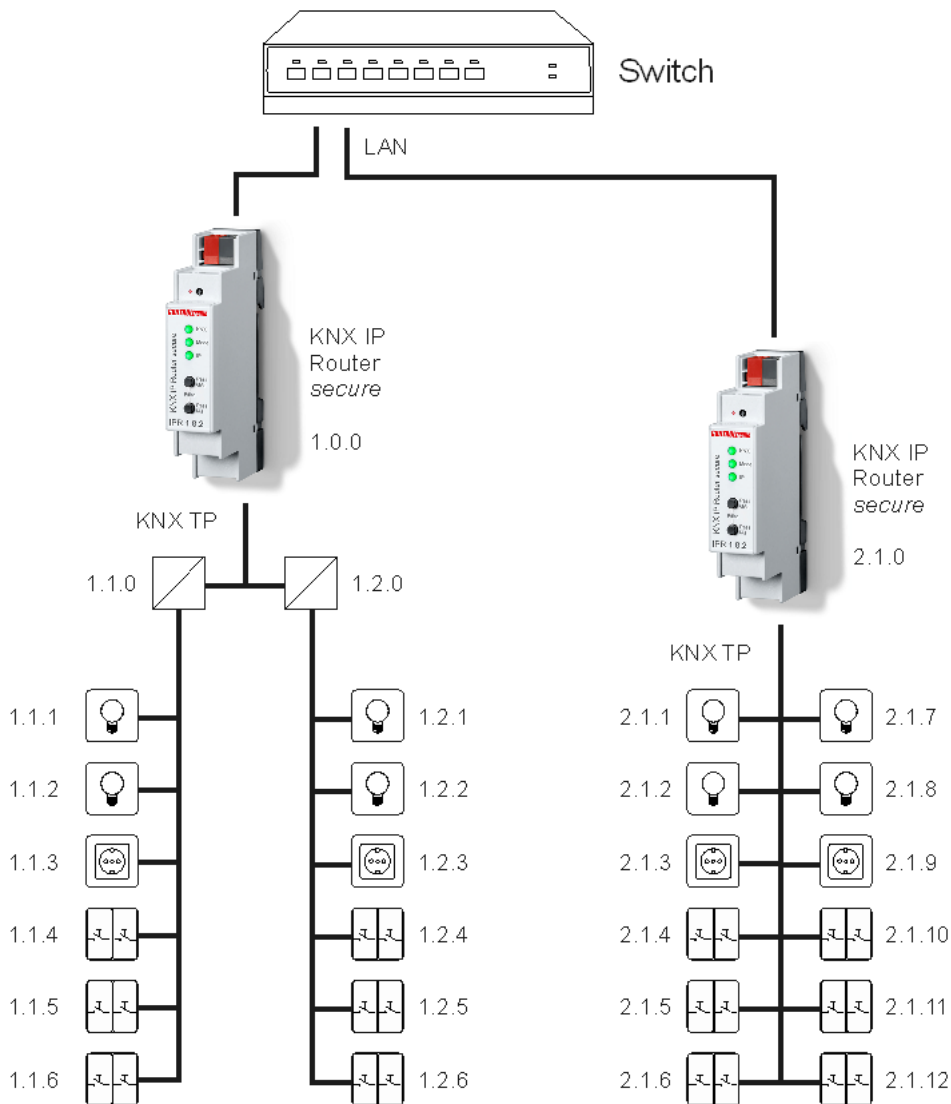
Switch

LAN

KNX IP Router *secure*

1.0.0

IPR 102

KNX IP Router *secure*

2.1.0

IPR 102

KNX TP

1.1.0

1.2.0

KNX TP

1.1.1
1.1.2
1.1.3
1.1.4
1.1.5
1.1.6

1.2.1
1.2.2
1.2.3
1.2.4
1.2.5
1.2.6

2.1.1
2.1.2
2.1.3
2.1.4
2.1.5
2.1.6

2.1.7
2.1.8
2.1.9
2.1.10
2.1.11
2.1.12